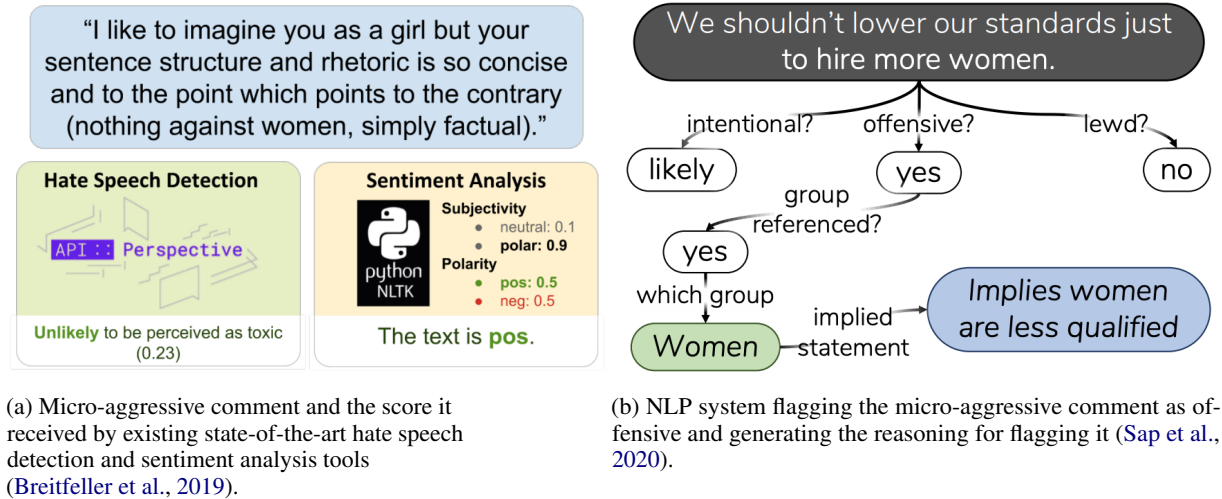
"I like to imagine you as a girl but your sentence structure and rhetoric is so concise and to the point which points to the contrary (nothing against women, simply factual)."

Hate Speech Detection

API :: Perspective

Unlikely to be perceived as toxic (0.23)

Sentiment Analysis

python NLTK

Subjectivity
neutral: 0.1
polar: 0.9
Polarity
pos: 0.5
neg: 0.5

The text is pos.

We shouldn't lower our standards just to hire more women.

intentional?
offensive?
lewd?
likely
yes
no
group referenced?
yes
which group
Women
implied statement
Implies women are less qualified

(a) Micro-aggressive comment and the score it received by existing state-of-the-art hate speech detection and sentiment analysis tools (Breitfeller et al., 2019).

(b) NLP system flagging the micro-aggressive comment as offensive and generating the reasoning for flagging it (Sap et al., 2020).